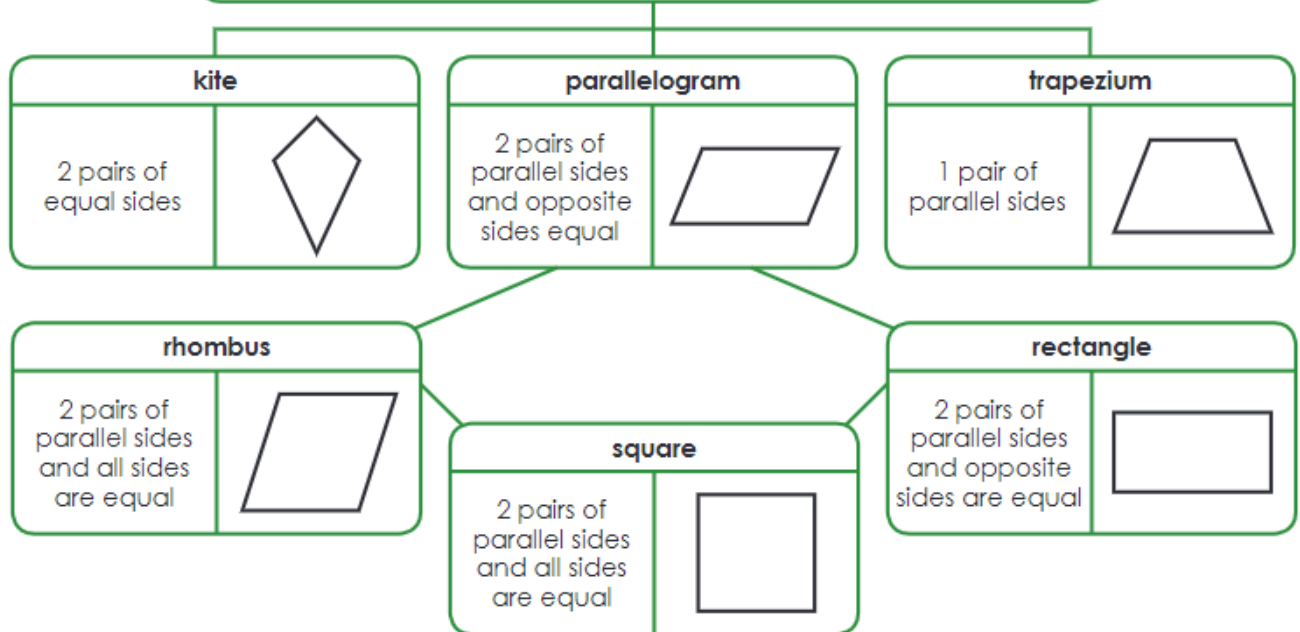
kite

2 pairs of equal sides

parallelogram

2 pairs of parallel sides and opposite sides equal

trapezium

1 pair of parallel sides

rhombus

2 pairs of parallel sides and all sides are equal

rectangle

2 pairs of parallel sides and opposite sides are equal

square

2 pairs of parallel sides and all sides are equal